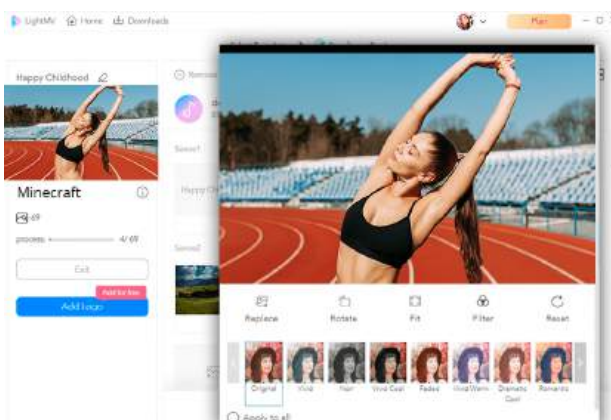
LightMV Home Downloads

Plan

Happy Childhood

Minecraft

69

process 4/69

Exit

Add for free

Add logo

Remove

Scene1

Happy Ch

Scene2

Replace Rotate Fit Filter Reset

Original Vivid Noir Vivid Cool Faded Vivid Warm Dramatic Cool Romantic

Apply to all